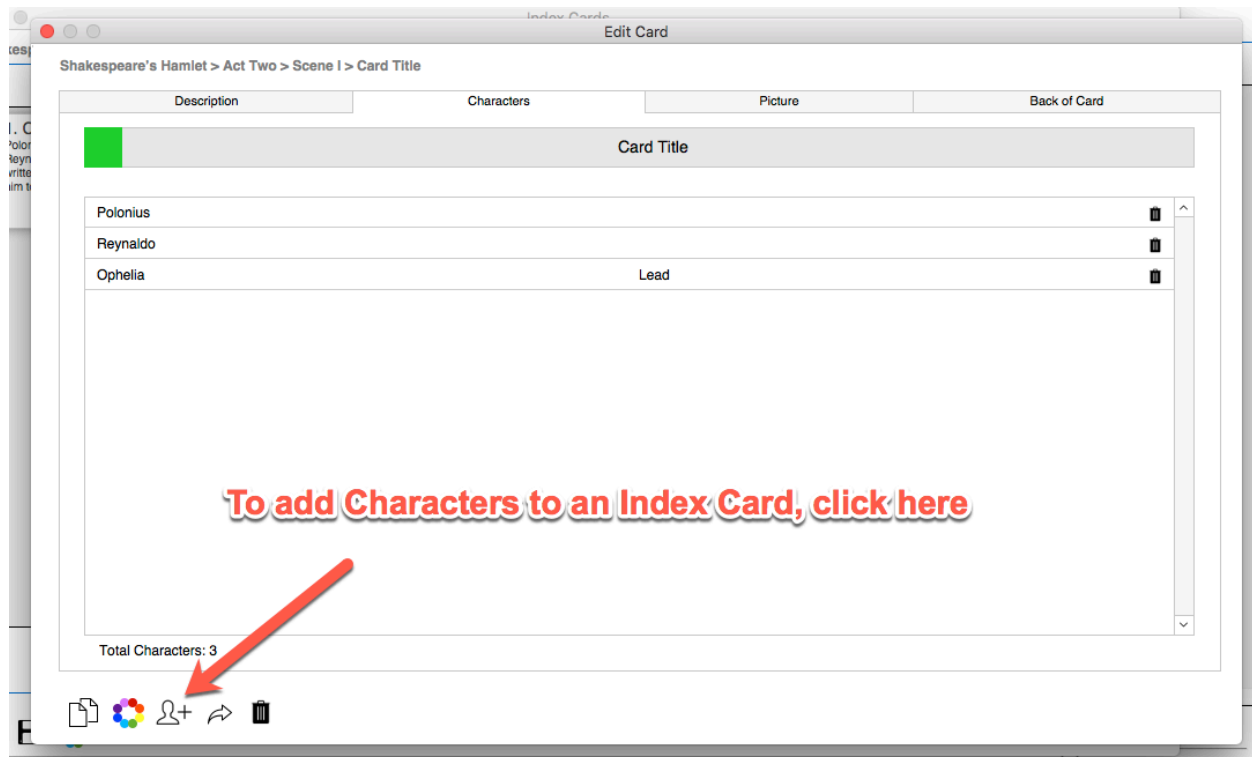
Index Cards

Edit Card

Shakespeare's Hamlet > Act Two > Scene I > Card Title

| Description | Characters | Picture | Back of Card |
|---|---|---|---|

Card Title

| Polonius | |
|---|---|
| Reynaldo | |
| Ophelia | Lead |

To add Characters to an Index Card, click here

Total Characters: 3